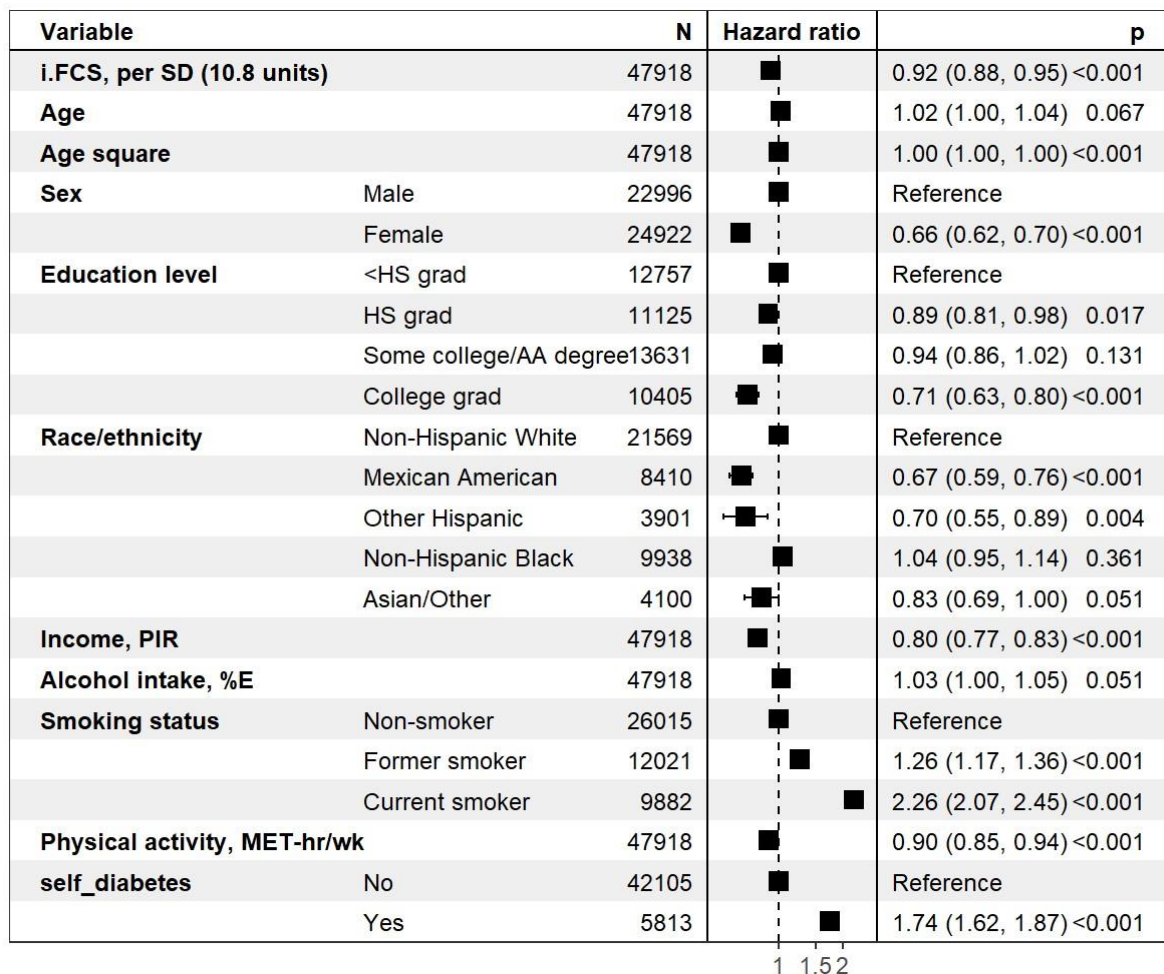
| Variable | | N | Hazard ratio | p |
|---|---|---|---|---|
| i.FCS, per SD (10.8 units) | | 47918 | | 0.92 (0.88, 0.95) <0.001 |
| Age | | 47918 | | 1.02 (1.00, 1.04) 0.067 |
| Age square | | 47918 | | 1.00 (1.00, 1.00) <0.001 |
| Sex | Male | 22996 | | Reference |
| | Female | 24922 | | 0.66 (0.62, 0.70) <0.001 |
| Education level | <HS grad | 12757 | | Reference |
| | HS grad | 11125 | | 0.89 (0.81, 0.98) 0.017 |
| | Some college/AA degree | 13631 | | 0.94 (0.86, 1.02) 0.131 |
| | College grad | 10405 | | 0.71 (0.63, 0.80) <0.001 |
| Race/ethnicity | Non-Hispanic White | 21569 | | Reference |
| | Mexican American | 8410 | | 0.67 (0.59, 0.76) <0.001 |
| | Other Hispanic | 3901 | | 0.70 (0.55, 0.89) 0.004 |
| | Non-Hispanic Black | 9938 | | 1.04 (0.95, 1.14) 0.361 |
| | Asian/Other | 4100 | | 0.83 (0.69, 1.00) 0.051 |
| Income, PIR | | 47918 | | 0.80 (0.77, 0.83) <0.001 |
| Alcohol intake, %E | | 47918 | | 1.03 (1.00, 1.05) 0.051 |
| Smoking status | Non-smoker | 26015 | | Reference |
| | Former smoker | 12021 | | 1.26 (1.17, 1.36) <0.001 |
| | Current smoker | 9882 | | 2.26 (2.07, 2.45) <0.001 |
| Physical activity, MET-hr/wk | | 47918 | | 0.90 (0.85, 0.94) <0.001 |
| self_diabetes | No | 42105 | | Reference |
| | Yes | 5813 | | 1.74 (1.62, 1.87) <0.001 |

1 1.5 2